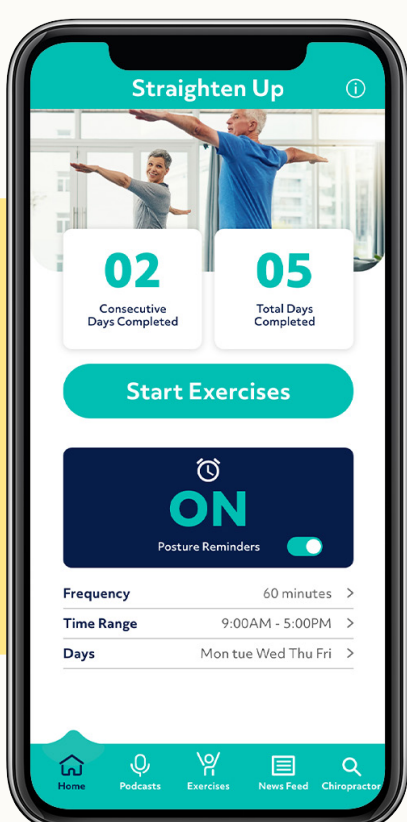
Straighten Up

02
Consecutive Days Completed

05
Total Days Completed

Start Exercises

ON
Posture Reminders

| Frequency | 60 minutes |
|---|---|
| Time Range | 9:00AM - 5:00PM |
| Days | Mon tue Wed Thu Fri |

Home Podcasts Exercises News Feed Chiropractor